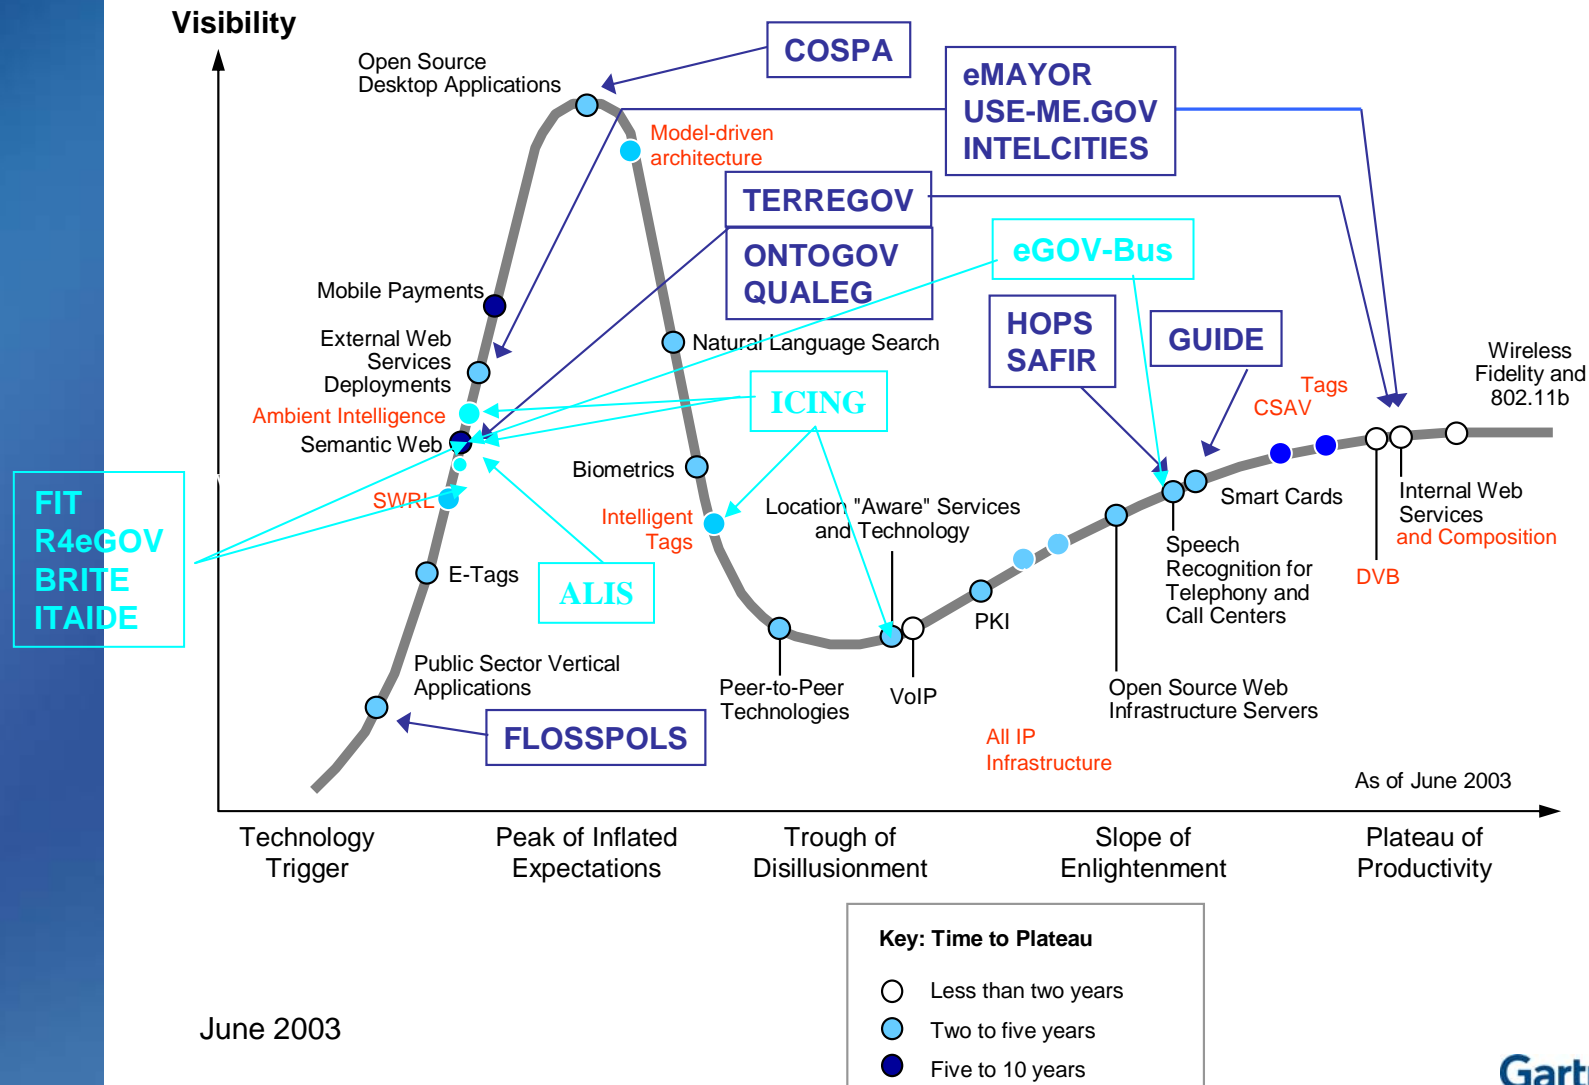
Visibility

Open Source Desktop Applications

COSPA

eMAYOR
USE-ME.GOV
INTELCITIES

Model-driven architecture

TERREGOV

ONTOGOV
QUALEG

eGOV-Bus

Mobile Payments

External Web Services Deployments

Natural Language Search

HOPS
SAFIR

GUIDE

Wireless Fidelity and 802.11b

Tags
CSAV

Ambient Intelligence

ICING

Semantic Web

Biometrics

FIT
R4eGOV
BRITE
ITAIDE

SWRL

Intelligent Tags

Location "Aware" Services and Technology

Smart Cards

Internal Web Services and Composition

Speech Recognition for Telephony and Call Centers

DVB

E-Tags

ALIS

PKI

Public Sector Vertical Applications

Peer-to-Peer Technologies

VoIP

Open Source Web Infrastructure Servers

FLOSSPOLS

All IP Infrastructure

As of June 2003

Technology Trigger

Peak of Inflated Expectations

Trough of Disillusionment

Slope of Enlightenment

Plateau of Productivity

Key: Time to Plateau

Less than two years

Two to five years

Five to 10 years

June 2003

Gart